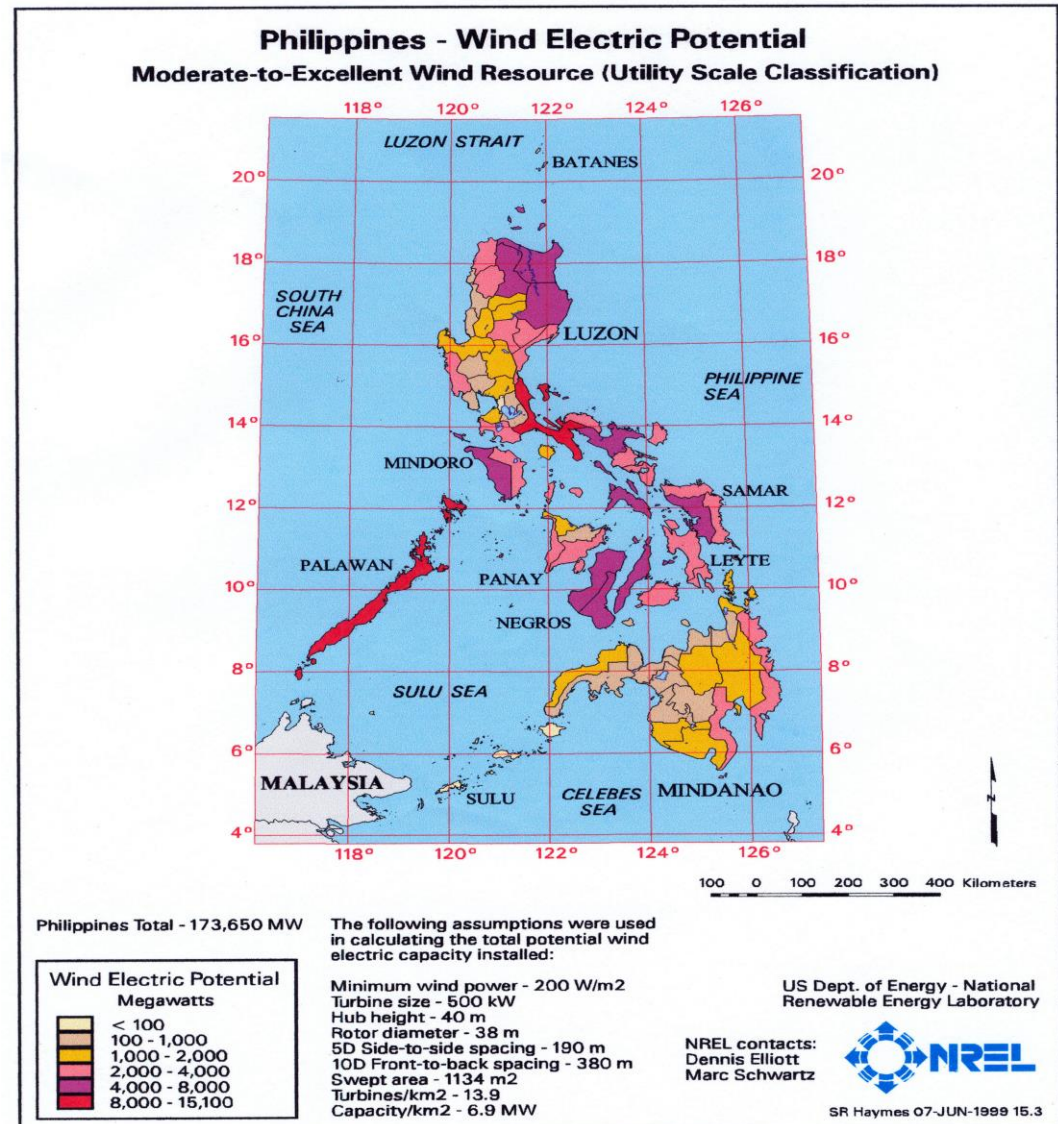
Philippines - Wind Electric Potential
Moderate-to-Excellent Wind Resource (Utility Scale Classification)

118° 120° 122° 124° 126°

LUZON STRAIT
BATANES

20° 20°

18° 18°

SOUTH CHINA SEA

LUZON

16° 16°

PHILIPPINE SEA

14° 14°

MINDORO

SAMAR

12° 12°

PALAWAN
PANAY
LEYTE

10° 10°

NEGROS

8° 8°

SULU SEA

6° 6°

MALAYSIA
SULU
CELEBES SEA
MINDANAO

4° 4°

118° 120° 122° 124° 126°

100 0 100 200 300 400 Kilometers

Philippines Total - 173,650 MW

Wind Electric Potential
Megawatts
< 100
100 - 1,000
1,000 - 2,000
2,000 - 4,000
4,000 - 8,000
8,000 - 15,100

The following assumptions were used in calculating the total potential wind electric capacity installed:

Minimum wind power - 200 W/m2
Turbine size - 500 kW
Hub height - 40 m
Rotor diameter - 38 m
5D Side-to-side spacing - 190 m
10D Front-to-back spacing - 380 m
Swept area - 1134 m2
Turbines/km2 - 13.9
Capacity/km2 - 6.9 MW

US Dept. of Energy - National Renewable Energy Laboratory

NREL contacts:
Dennis Elliott
Marc Schwartz

NREL

SR Haymes 07-JUN-1999 15.3